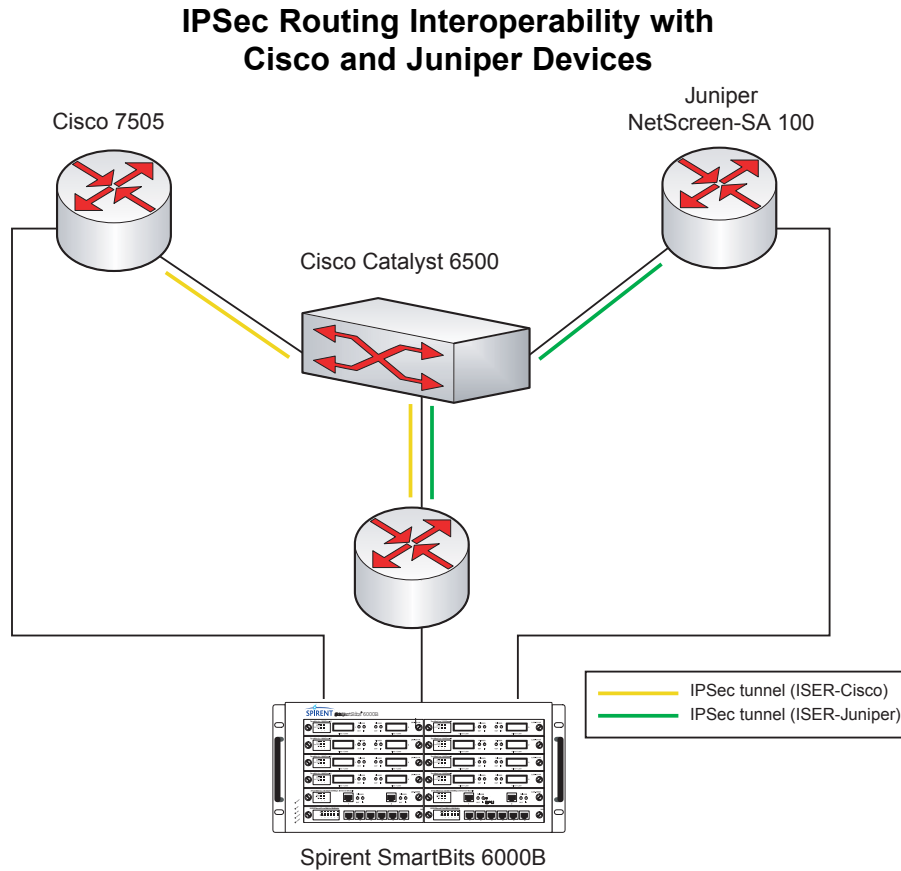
IPSec Routing Interoperability with Cisco and Juniper Devices

Cisco 7505

Juniper NetScreen-SA 100

Cisco Catalyst 6500

SPIRENT SmartBits 6000B

IPSec tunnel (ISER-Cisco)
IPSec tunnel (ISER-Juniper)

Spirent SmartBits 6000B